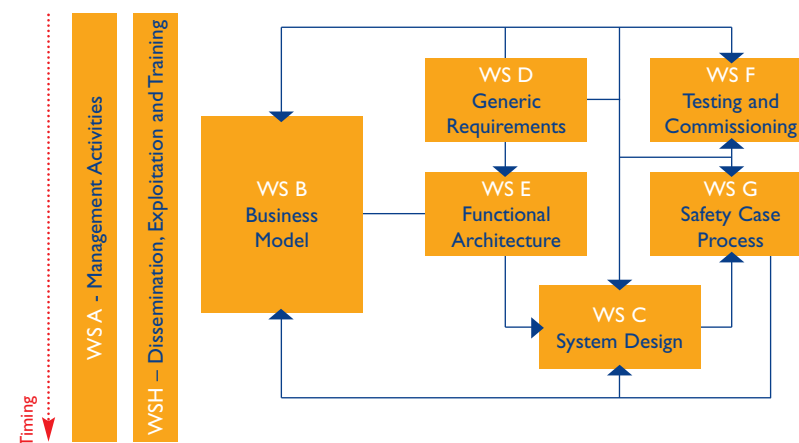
Timing

WS A - Management Activities

WSH – Dissemination, Exploitation and Training

WS B
Business
Model

WS D
Generic
Requirements

WS E
Functional
Architecture

WS F
Testing and
Commissioning

WS G
Safety Case
Process

WS C
System Design